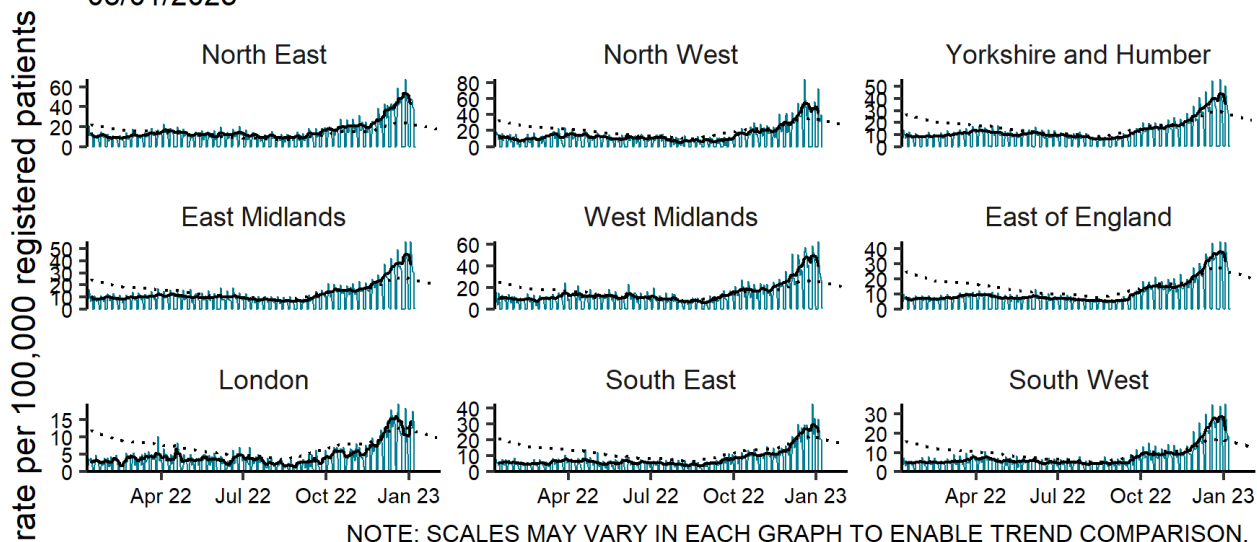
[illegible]

rate per 100,000 registered patients

North East
60
40
20
0

North West
80
60
40
20
0

Yorkshire and Humber
50
40
30
20
10
0

East Midlands
50
40
30
20
10
0

West Midlands
60
40
20
0

East of England
40
30
20
10
0

London
15
10
5
0
Apr 22
Jul 22
Oct 22
Jan 23

South East
40
30
20
10
0
Apr 22
Jul 22
Oct 22
Jan 23

South West
30
20
10
0
Apr 22
Jul 22
Oct 22
Jan 23

NOTE: SCALES MAY VARY IN EACH GRAPH TO ENABLE TREND COMPARISON.